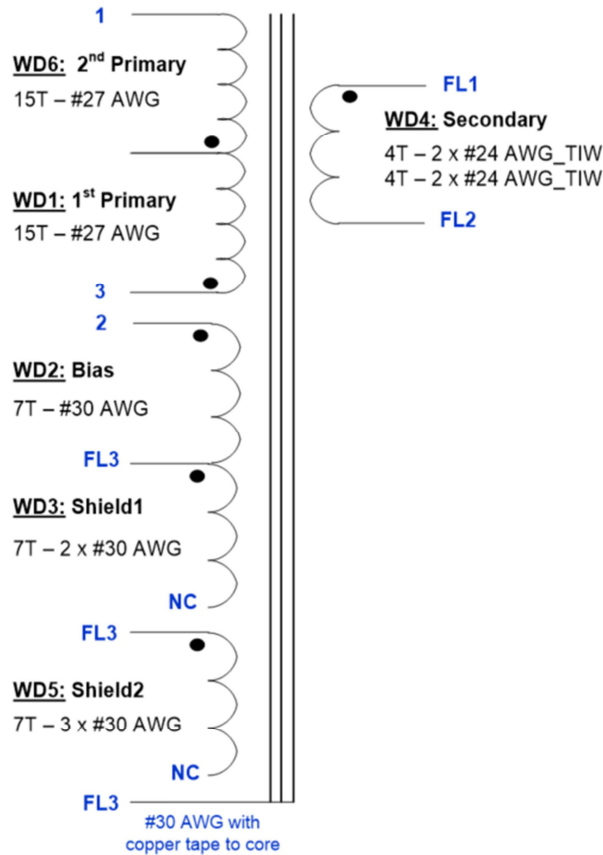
1

WD6: 2$^{nd}$ Primary
15T – #27 AWG

WD1: 1$^{st}$ Primary
15T – #27 AWG

3

FL1

WD4: Secondary
4T – 2 x #24 AWG_TIW
4T – 2 x #24 AWG_TIW

FL2

2

WD2: Bias
7T – #30 AWG

FL3

WD3: Shield1
7T – 2 x #30 AWG

NC

FL3

WD5: Shield2
7T – 3 x #30 AWG

NC

FL3

#30 AWG with copper tape to core